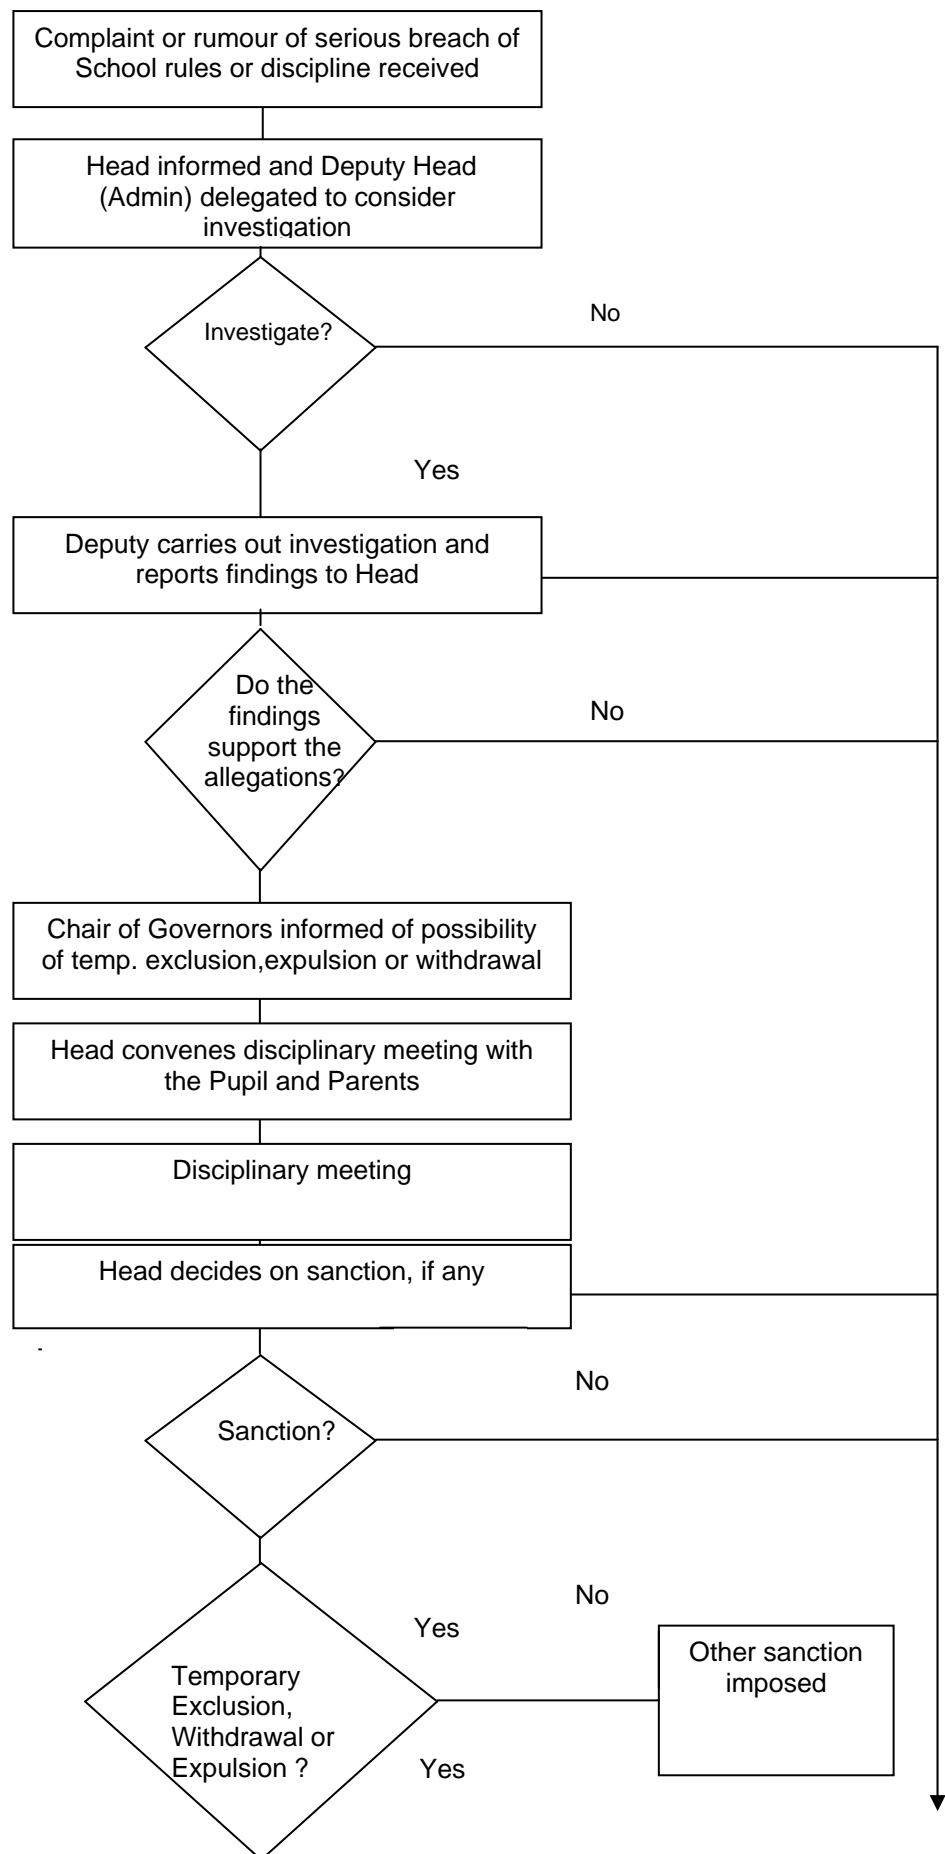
Complaint or rumour of serious breach of School rules or discipline received

Head informed and Deputy Head (Admin) delegated to consider investigation

Investigate?

No

Yes

Deputy carries out investigation and reports findings to Head

Do the findings support the allegations?

No

Chair of Governors informed of possibility of temp. exclusion,expulsion or withdrawal

Head convenes disciplinary meeting with the Pupil and Parents

Disciplinary meeting

Head decides on sanction, if any

No

Sanction?

No

Yes

Temporary Exclusion, Withdrawal or Expulsion ?

Other sanction imposed

Yes